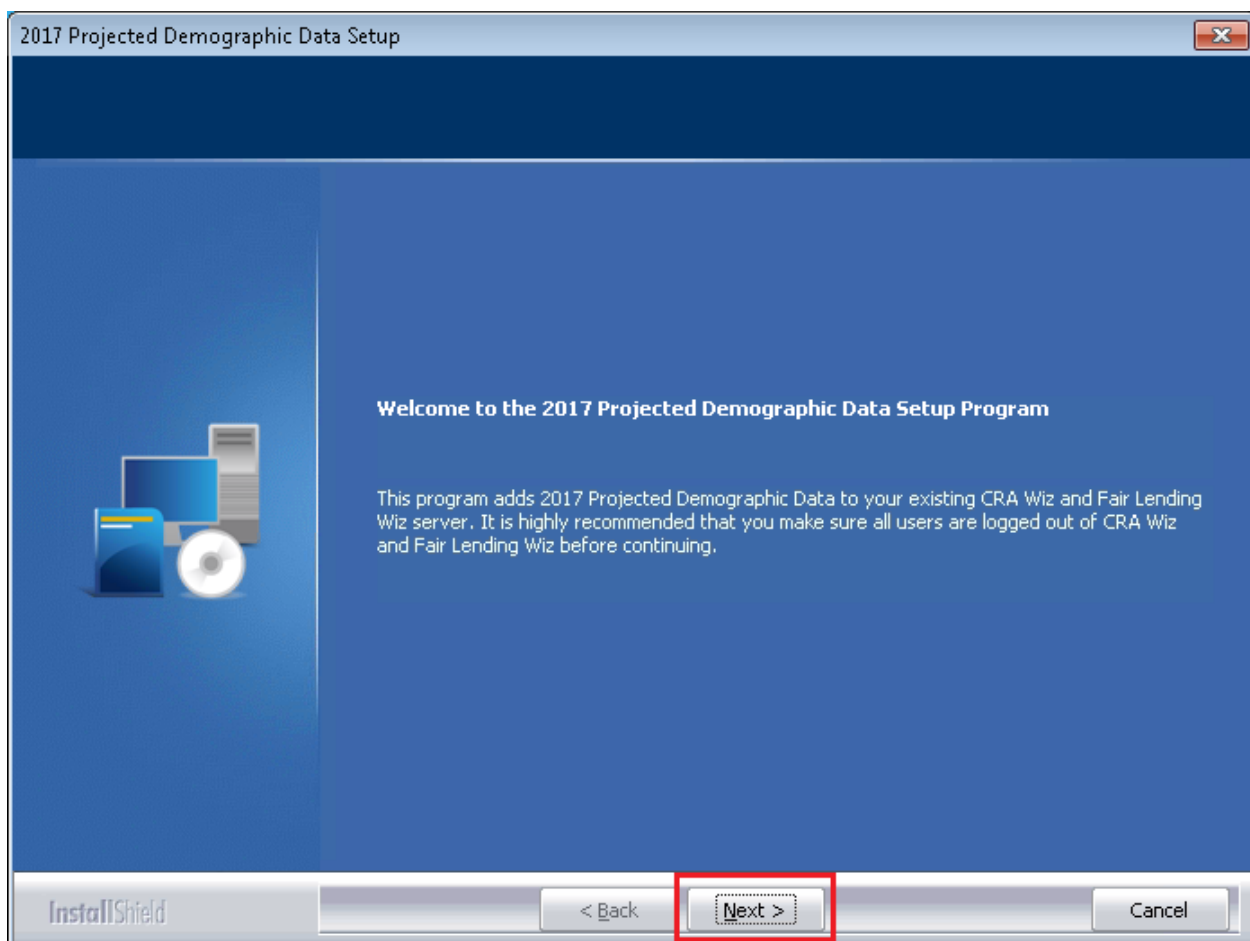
2017 Projected Demographic Data Setup

Welcome to the 2017 Projected Demographic Data Setup Program

This program adds 2017 Projected Demographic Data to your existing CRA Wiz and Fair Lending Wiz server. It is highly recommended that you make sure all users are logged out of CRA Wiz and Fair Lending Wiz before continuing.

InstallShield

< Back

Next >

Cancel